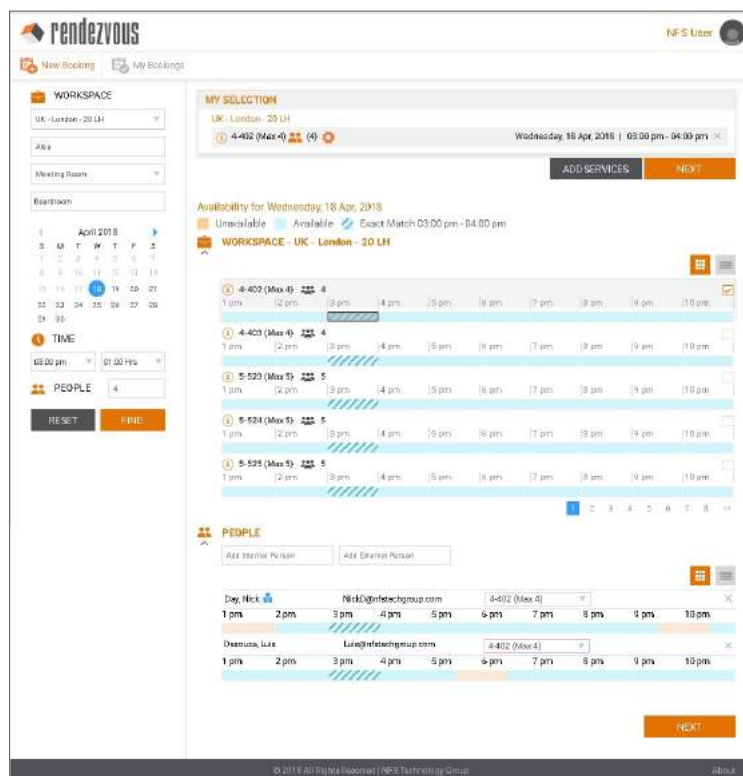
rendezvous

NFS User

New Booking | My Bookings

WORKSPACE

UK - London - 20 LH

Alia

Meeting Room

Boardroom

April 2018

| S | M | T | W | T | F | S |
|---|---|---|---|---|---|---|
| 1 | 2 | 3 | 4 | 5 | 6 | 7 |
| 8 | 9 | 10 | 11 | 12 | 13 | 14 |
| 15 | 16 | 17 | 18 | 19 | 20 | 21 |
| 22 | 23 | 24 | 25 | 26 | 27 | 28 |
| 29 | 30 | | | | | |

TIME

03:00 pm | 01:00 Hrs

PEOPLE 4

RESET | FIND

MY SELECTION

UK - London - 20 LH

4-402 (Max 4) (4)

Wednesday, 18 Apr, 2018 | 03:00 pm - 04:00 pm

ADD SERVICES | NEXT

Availability for Wednesday, 18 Apr, 2018

Unavailable Available Exact Match 03:00 pm - 04:00 pm

WORKSPACE - UK - London - 20 LH

4-402 (Max 4) 4
1 pm | 2 pm | 3 pm | 4 pm | 5 pm | 6 pm | 7 pm | 8 pm | 9 pm | 10 pm

4-403 (Max 4) 4
1 pm | 2 pm | 3 pm | 4 pm | 5 pm | 6 pm | 7 pm | 8 pm | 9 pm | 10 pm

5-523 (Max 5) 5
1 pm | 2 pm | 3 pm | 4 pm | 5 pm | 6 pm | 7 pm | 8 pm | 9 pm | 10 pm

5-524 (Max 5) 5
1 pm | 2 pm | 3 pm | 4 pm | 5 pm | 6 pm | 7 pm | 8 pm | 9 pm | 10 pm

5-525 (Max 5) 5
1 pm | 2 pm | 3 pm | 4 pm | 5 pm | 6 pm | 7 pm | 8 pm | 9 pm | 10 pm

1 2 3 4 5 6 7 8 >>

PEOPLE

Add Internal Person | Add External Person

Day, Nick | NickD@nfstechgroup.com | 4-402 (Max 4)
1 pm | 2 pm | 3 pm | 4 pm | 5 pm | 6 pm | 7 pm | 8 pm | 9 pm | 10 pm

Desouza, Luis | Luis@nfstechgroup.com | 4-402 (Max 4)
1 pm | 2 pm | 3 pm | 4 pm | 5 pm | 6 pm | 7 pm | 8 pm | 9 pm | 10 pm

NEXT

© 2018 All Rights Reserved | NFS Technology Group

About